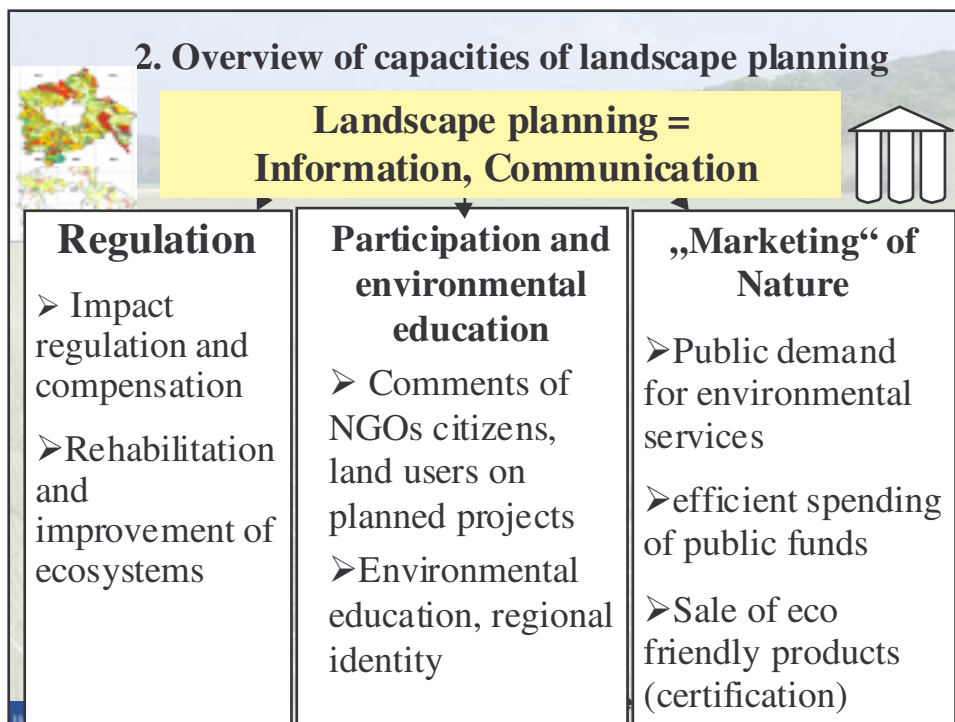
2. Overview of capacities of landscape planning

Landscape planning = Information, Communication

Regulation

➢ Impact regulation and compensation

➢Rehabilitation and improvement of ecosystems

Participation and environmental education

➢ Comments of NGOs citizens, land users on planned projects

➢Environmental education, regional identity

„Marketing“ of Nature

➢Public demand for environmental services

➢efficient spending of public funds

➢Sale of eco friendly products (certification)